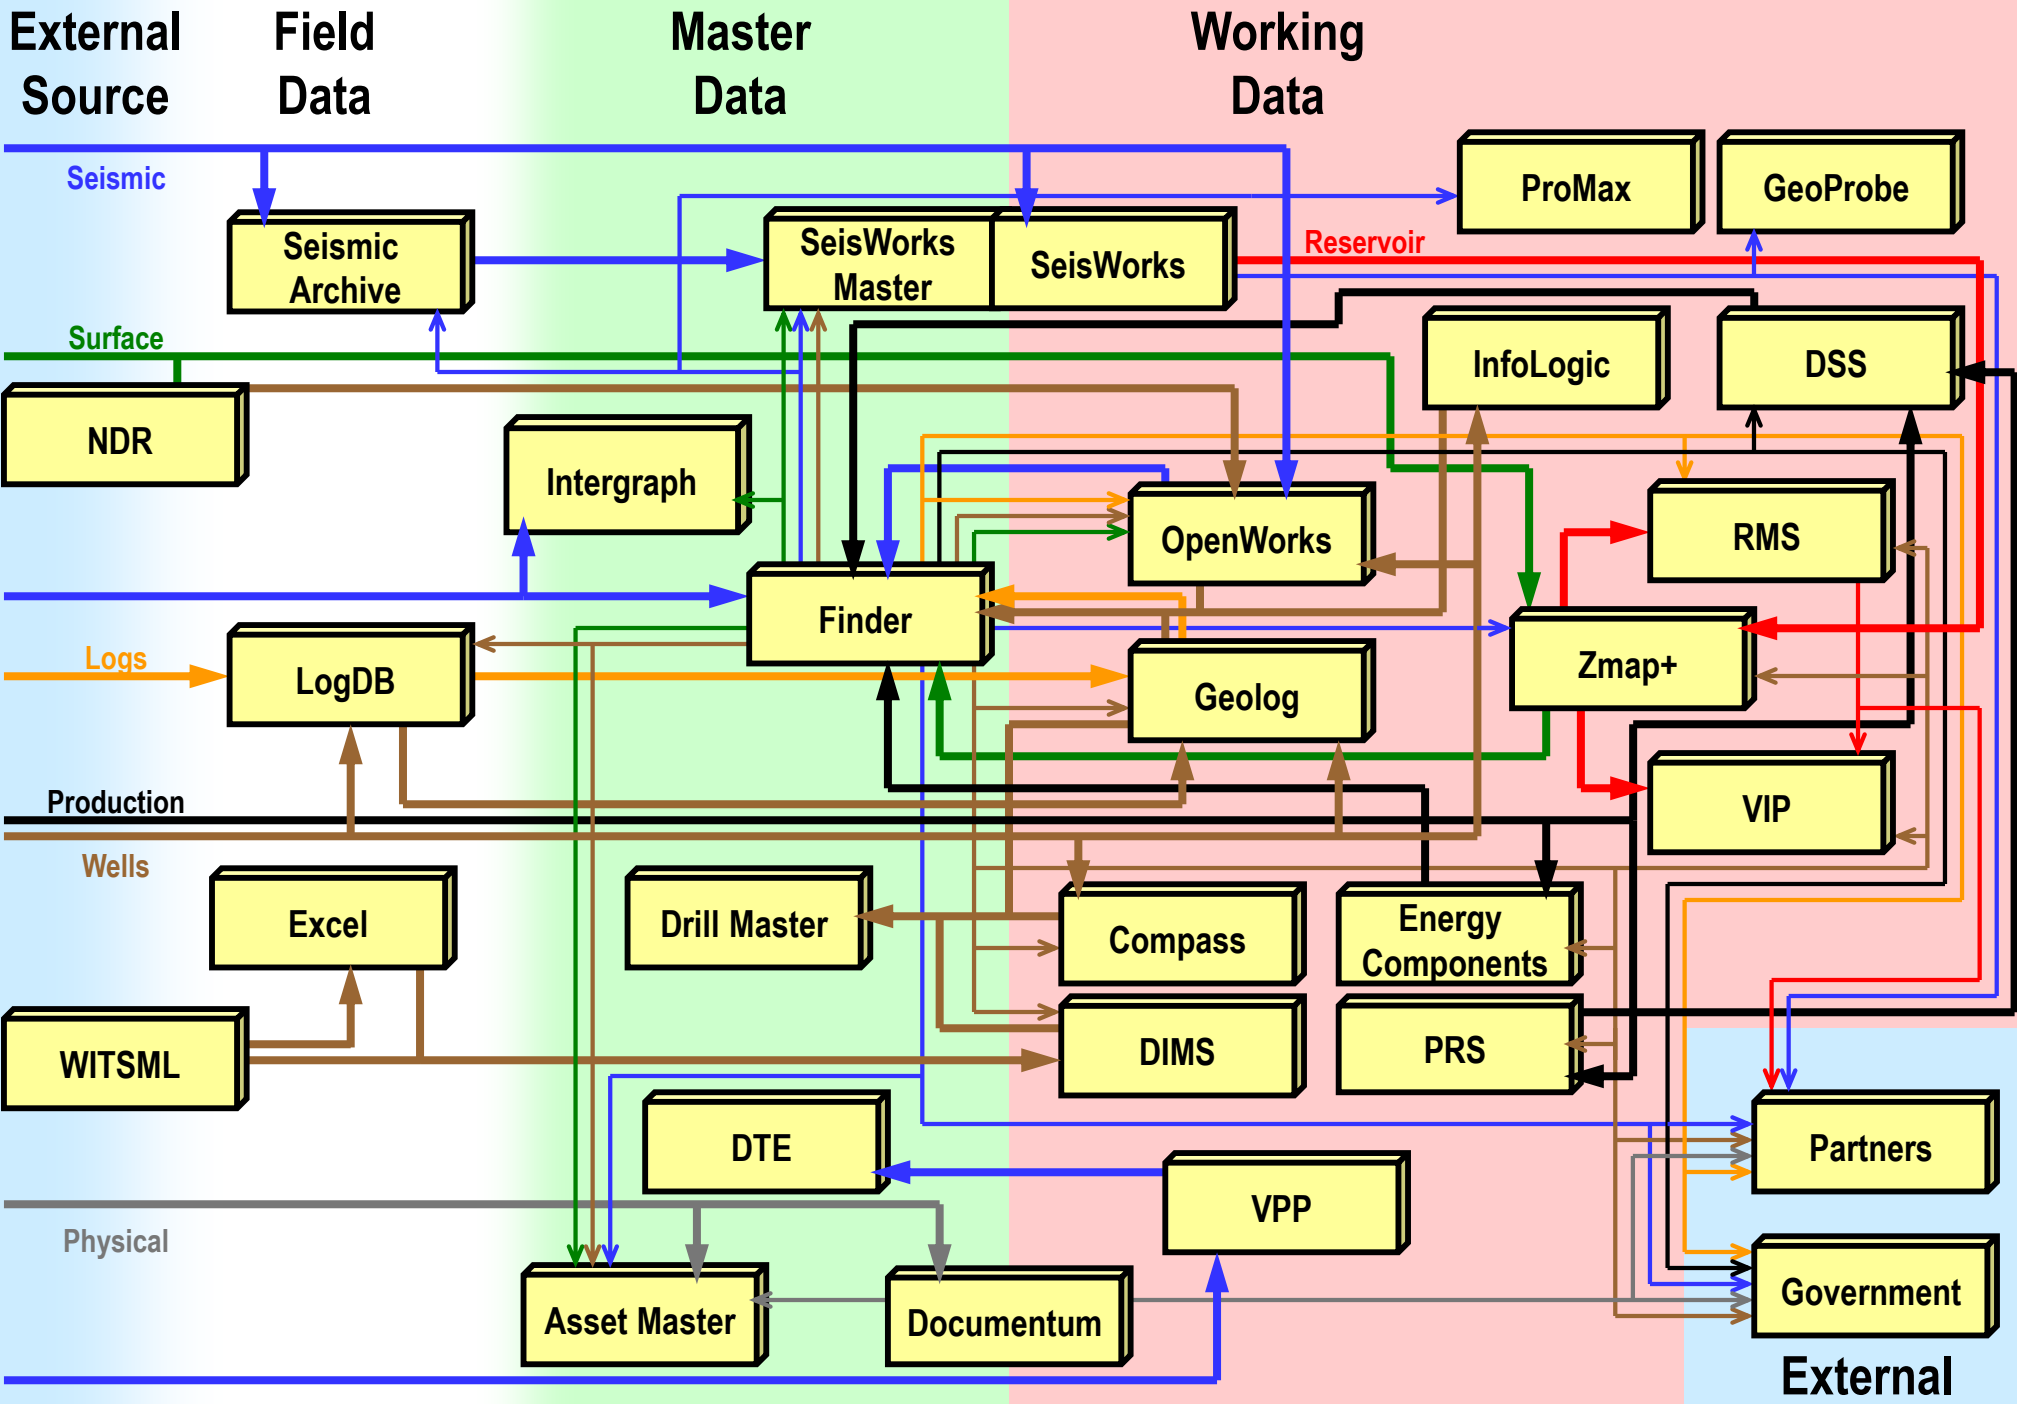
External Source

Field Data

Master Data

Working Data

Seismic

Seismic Archive

SeisWorks Master

SeisWorks

ProMax

GeoProbe

Reservoir

Surface

NDR

InfoLogic

DSS

Intergraph

OpenWorks

RMS

Finder

Zmap+

Logs

LogDB

Geolog

Production

VIP

Wells

Excel

Drill Master

Compass

Energy Components

WITSML

DIMS

PRS

DTE

Partners

VPP

Physical

Asset Master

Documentum

Government

External